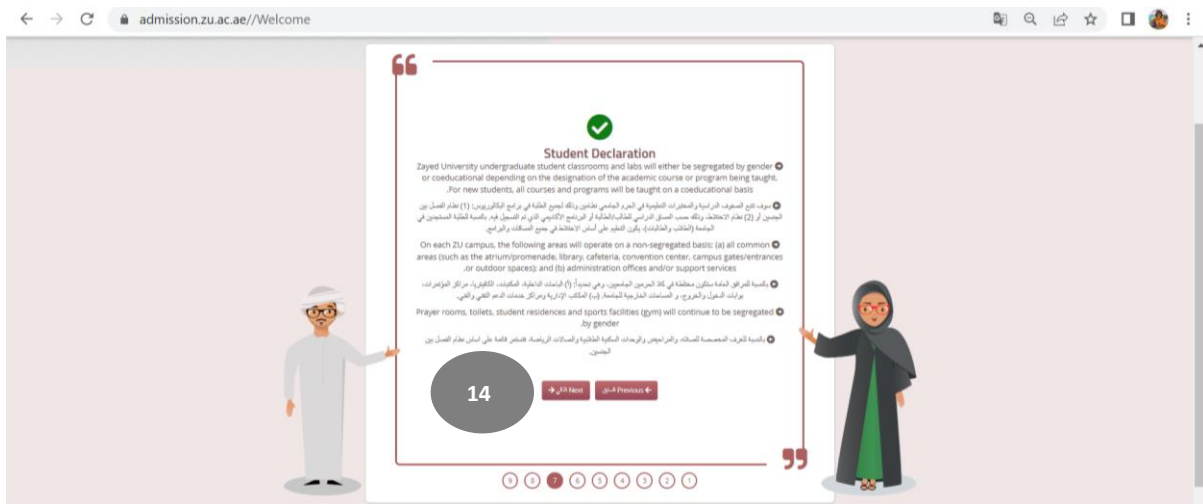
admission.zu.ac.ae//Welcome

Student Declaration

Zayed University undergraduate student classrooms and labs will either be segregated by gender or coeducational depending on the designation of the academic course or program being taught. .For new students, all courses and programs will be taught on a coeducational basis

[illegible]

On each ZU campus, the following areas will operate on a non-segregated basis: (a) all common areas (such as the atrium/promenade, library, cafeteria, convention center, campus gates/entrances .or outdoor spaces); and (b) administration offices and/or support services

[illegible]

Prayer rooms, toilets, student residences and sports facilities (gym) will continue to be segregated .by gender

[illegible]

14

التالي Next

السابق Previous

9 8 7 6 5 4 3 2 1